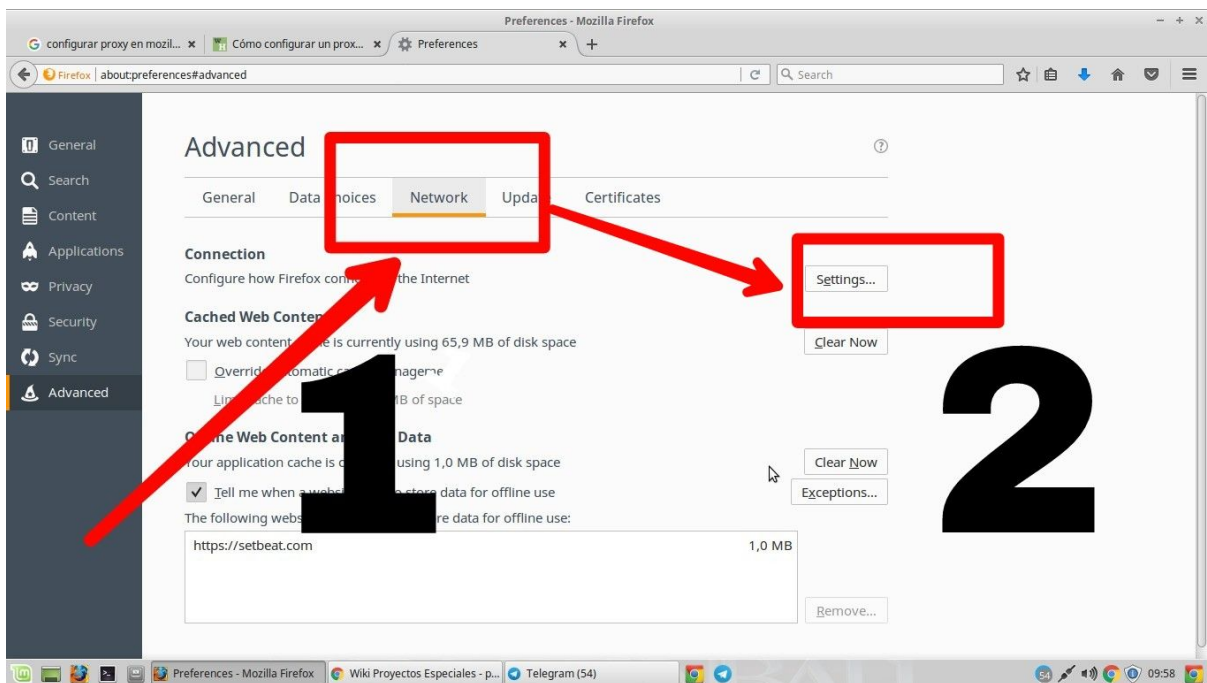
Preferences - Mozilla Firefox

configurar proxy en mozil... × Cómo configurar un prox... × Preferences × +

Firefox | about:preferences#advanced

Search

General
Search
Content
Applications
Privacy
Security
Sync
Advanced

Advanced

General Data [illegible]hoices Network Upda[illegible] Certificates

Connection
Configure how Firefox con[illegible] the Internet

Settings...

Cached Web Conten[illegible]
Your web content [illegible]e is currently using 65,9 MB of disk space

Clear Now

Overrid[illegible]tomatic ca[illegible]nageme

Lim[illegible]ache to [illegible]B of space

O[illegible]e Web Content a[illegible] Data
Your application cache is c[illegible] using 1,0 MB of disk space

Clear Now

✓ Tell me when a webs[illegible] store data for offline use

Exceptions...

The following webs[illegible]re data for offline use:

https://setbeat.com 1,0 MB

Remove...

1

2

Preferences - Mozilla Firefox Wiki Proyectos Especiales - p... Telegram (54)

54 09:58